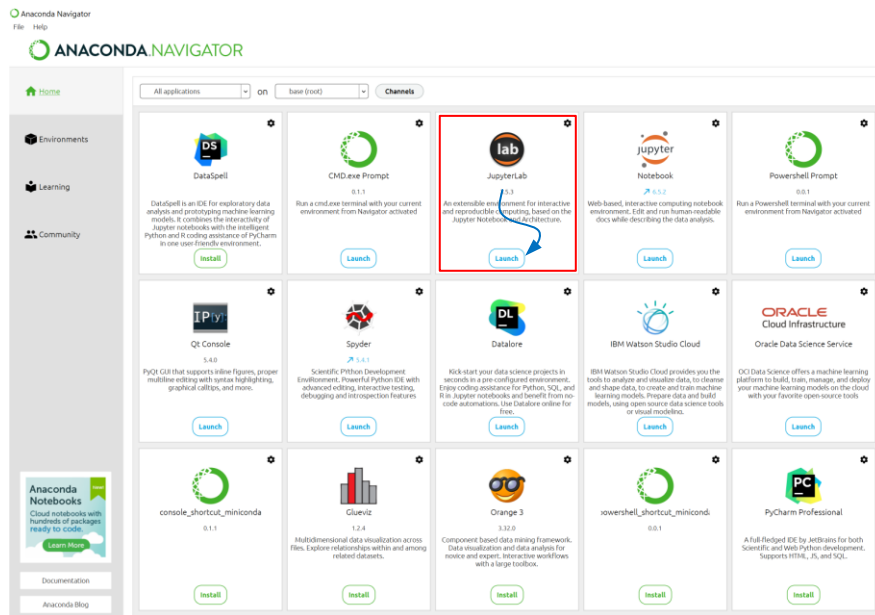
Anaconda Navigator
File Help
ANACONDA.NAVIGATOR

Home
Environments
Learning
Community

All applications
on
base (root)
Channels

DS
DataSpell
DataSpell is an IDE for exploratory data analysis and prototyping machine learning models. It combines the interactivity of Jupyter notebooks with the intelligent Python and R coding assistance of PyCharm in one user-friendly environment.
Install

CMD.exe Prompt
0.1.1
Run a cmd.exe terminal with your current environment from Navigator activated
Launch

lab
JupyterLab
3.5.3
An extensible environment for interactive and reproducible computing, based on the Jupyter Notebook and Architecture.
Launch

jupyter
Notebook
6.5.2
Web-based, interactive computing notebook environment. Edit and run human-readable docs while describing the data analysis.
Launch

Powershell Prompt
0.0.1
Run a Powershell terminal with your current environment from Navigator activated
Launch

IPy
Qt Console
5.4.0
PyQt GUI that supports inline figures, proper multiline editing with syntax highlighting, graphical calltips, and more.
Launch

Spyder
5.4.1
Scientific PYthon Development EnviRonment. Powerful Python IDE with advanced editing, interactive testing, debugging and introspection features
Launch

DL
Datalore
Kick-start your data science projects in seconds in a pre-configured environment. Enjoy coding assistance for Python, SQL, and R in Jupyter notebooks and benefit from no-code automations. Use Datalore online for free.
Launch

IBM Watson Studio Cloud
IBM Watson Studio Cloud provides you the tools to analyze and visualize data, to cleanse and shape data, to create and train machine learning models. Prepare data and build models, using open source data science tools or visual modeling.
Launch

ORACLE
Cloud Infrastructure
Oracle Data Science Service
OCI Data Science offers a machine learning platform to build, train, manage, and deploy your machine learning models on the cloud with your favorite open-source tools
Launch

Anaconda Notebooks
Cloud notebooks with hundreds of packages ready to code.
Learn More

console_shortcut_miniconda
0.1.1
Install

Glueviz
1.2.4
Multidimensional data visualization across files. Explore relationships within and among related datasets.
Install

Orange 3
3.32.0
Component based data mining framework. Data visualization and data analysis for novice and expert. Interactive workflows with a large toolbox.
Install

powershell_shortcut_minicond
0.0.1
Install

PC
PyCharm Professional
A full-fledged IDE by JetBrains for both Scientific and Web Python development. Supports HTML, JS, and SQL.
Install

Documentation
Anaconda Blog